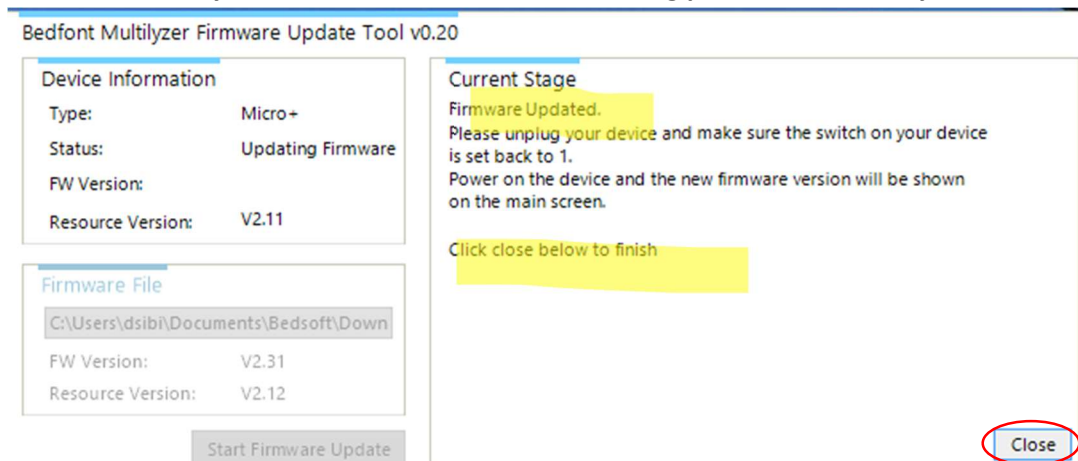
Bedfont Multilyzer Firmware Update Tool v0.20

Device Information

| | |
|---|---|
| Type: | Micro+ |
| Status: | Updating Firmware |
| FW Version: | |
| Resource Version: | V2.11 |

Firmware File

C:\Users\dsibi\Documents\Bedsoft\Down

| | |
|---|---|
| FW Version: | V2.31 |
| Resource Version: | V2.12 |

Start Firmware Update

Current Stage

Firmware Updated.
Please unplug your device and make sure the switch on your device is set back to 1.
Power on the device and the new firmware version will be shown on the main screen.

Click close below to finish

Close